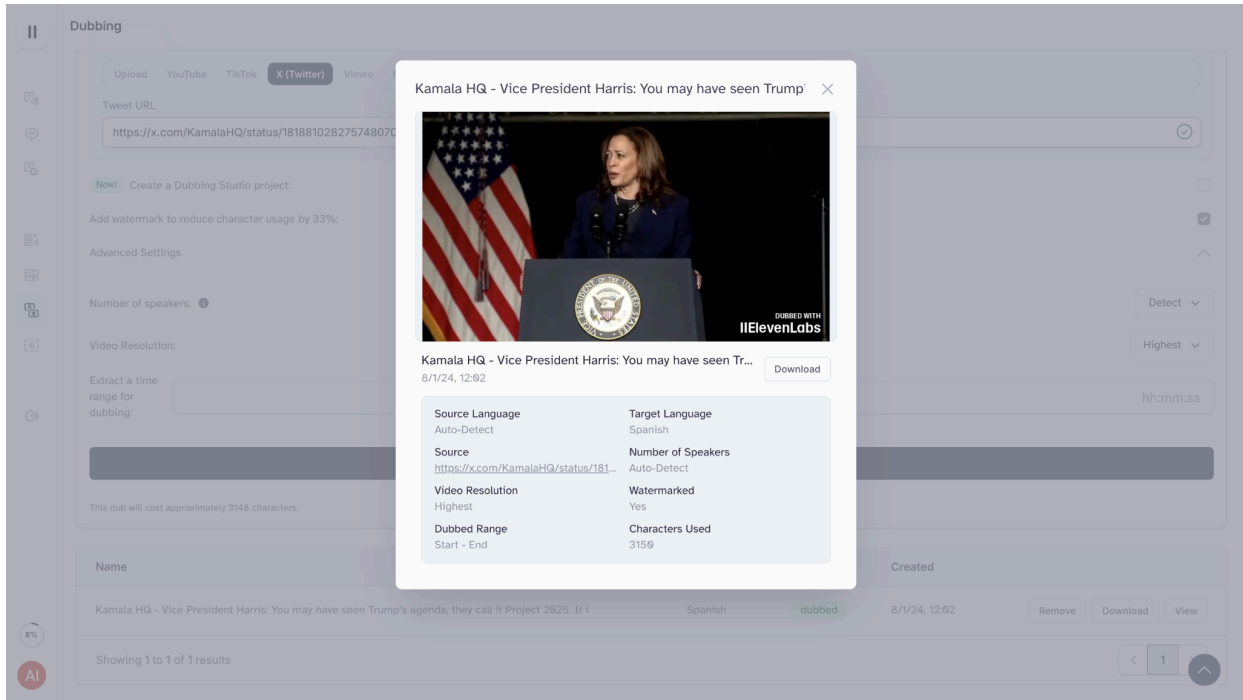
Dubbing

Upload YouTube TikTok X (Twitter) Vimeo

Tweet URL

https://x.com/KamalaHQ/status/181881028275748070

New! Create a Dubbing Studio project:

Add watermark to reduce character usage by 33%:

Advanced Settings

Number of speakers:

Detect

Video Resolution:

Highest

Extract a time range for dubbing:

hh:mm:ss

This dub will cost approximately 3148 characters.

Kamala HQ - Vice President Harris: You may have seen Trump'

DUBBED WITH
IIElevenLabs

Kamala HQ - Vice President Harris: You may have seen Tr...
8/1/24, 12:02

Download

| Source Language | Target Language |
|---|---|
| Auto-Detect | Spanish |
| Source | Number of Speakers |
| https://x.com/KamalaHQ/status/181... | Auto-Detect |
| Video Resolution | Watermarked |
| Highest | Yes |
| Dubbed Range | Characters Used |
| Start - End | 3150 |

Name

Created

Kamala HQ - Vice President Harris: You may have seen Trump's agenda, they call it Project 2025. It i

Spanish

dubbed

8/1/24, 12:02

Remove Download View

Showing 1 to 1 of 1 results

1

8%

AI